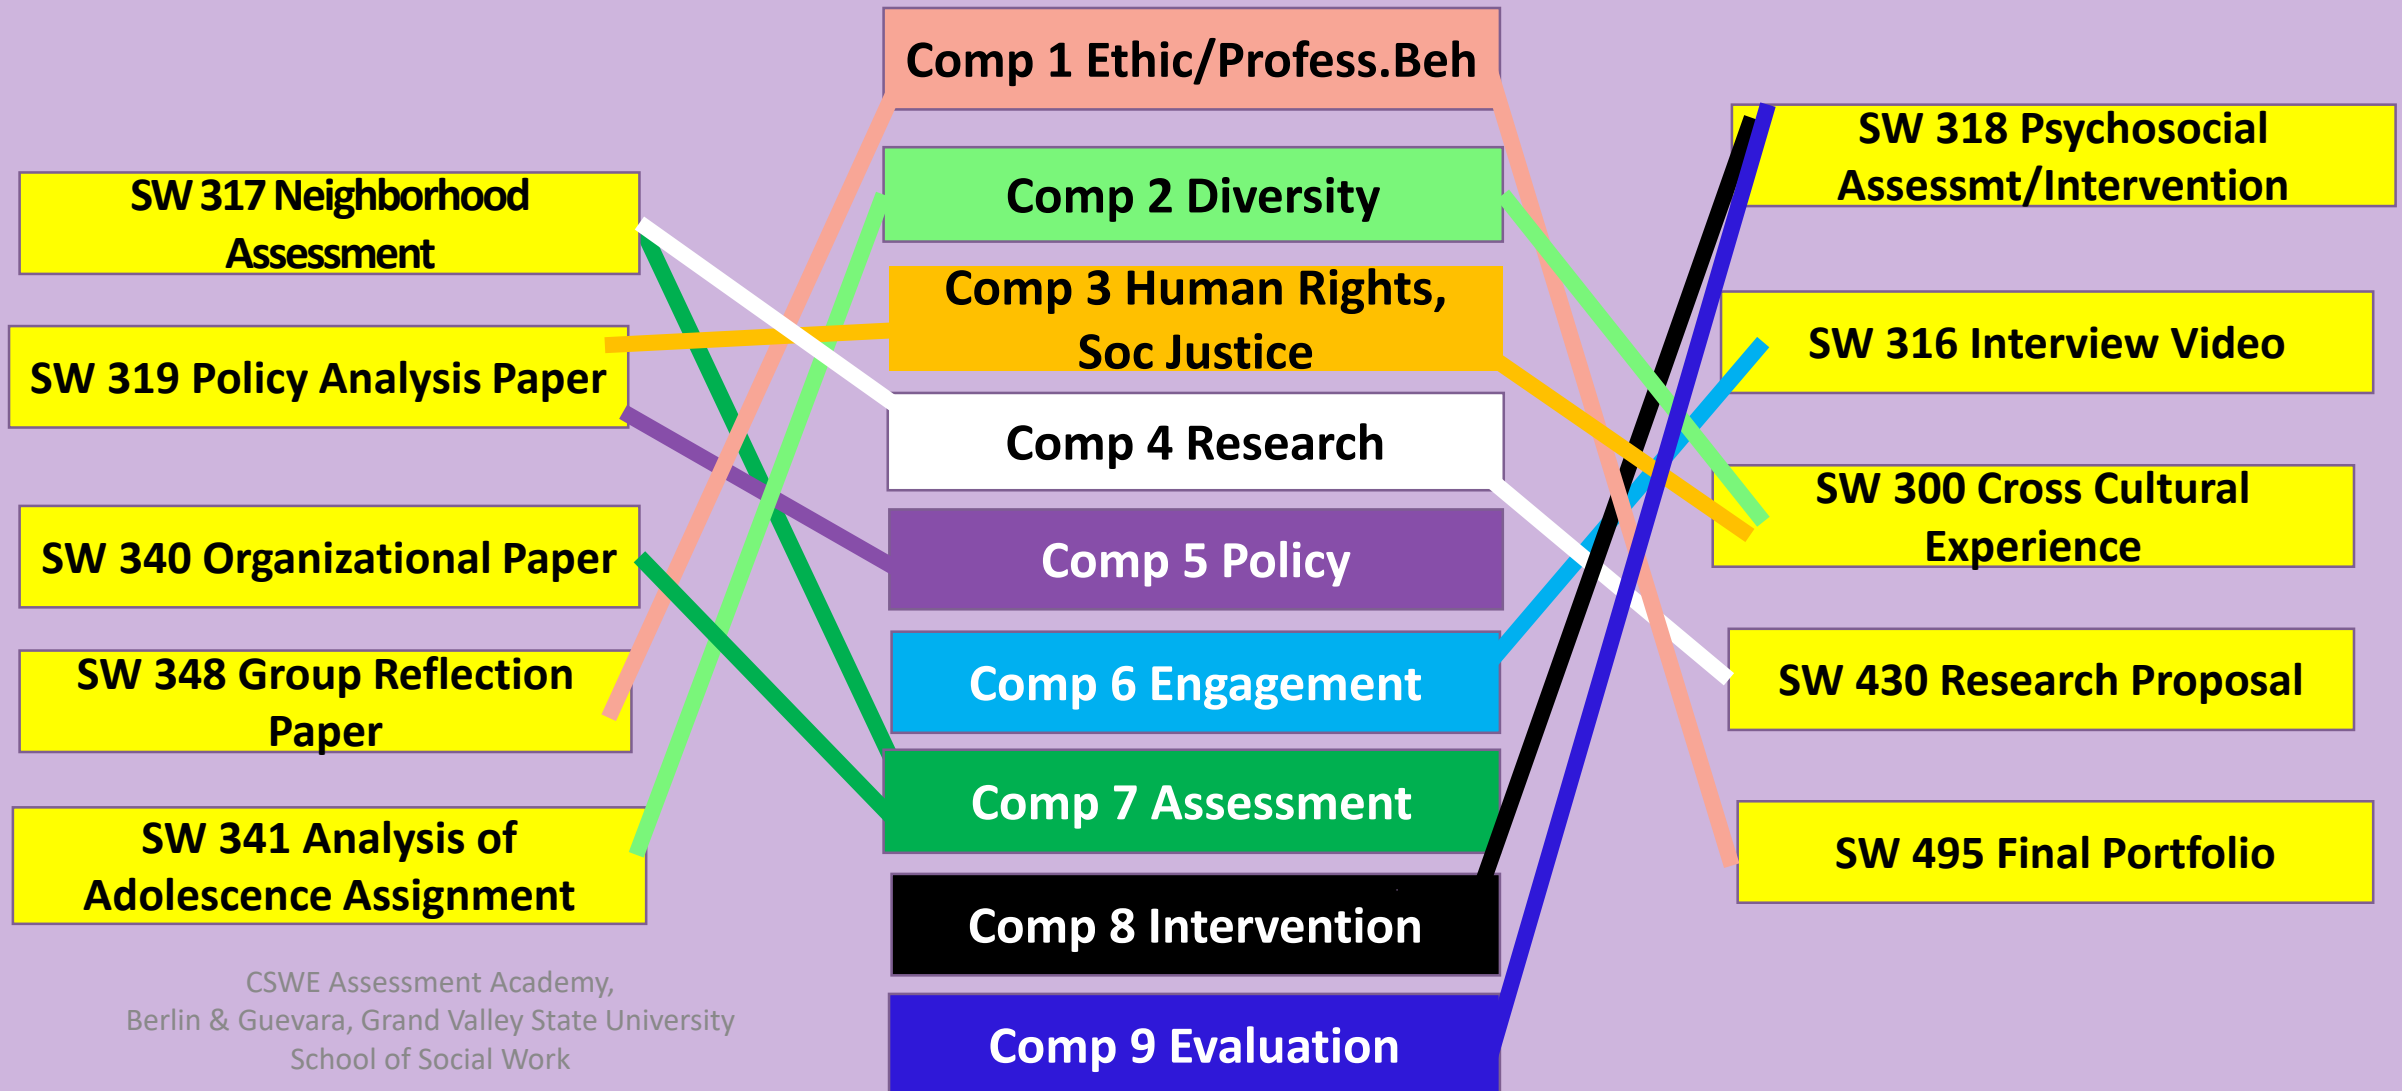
Comp 1 Ethic/Profess.Beh

Comp 2 Diversity

Comp 3 Human Rights, Soc Justice

Comp 4 Research

Comp 5 Policy

Comp 6 Engagement

Comp 7 Assessment

Comp 8 Intervention

Comp 9 Evaluation

SW 317 Neighborhood Assessment

SW 319 Policy Analysis Paper

SW 340 Organizational Paper

SW 348 Group Reflection Paper

SW 341 Analysis of Adolescence Assignment

SW 318 Psychosocial Assessmt/Intervention

SW 316 Interview Video

SW 300 Cross Cultural Experience

SW 430 Research Proposal

SW 495 Final Portfolio

CSWE Assessment Academy, Berlin & Guevara, Grand Valley State University School of Social Work